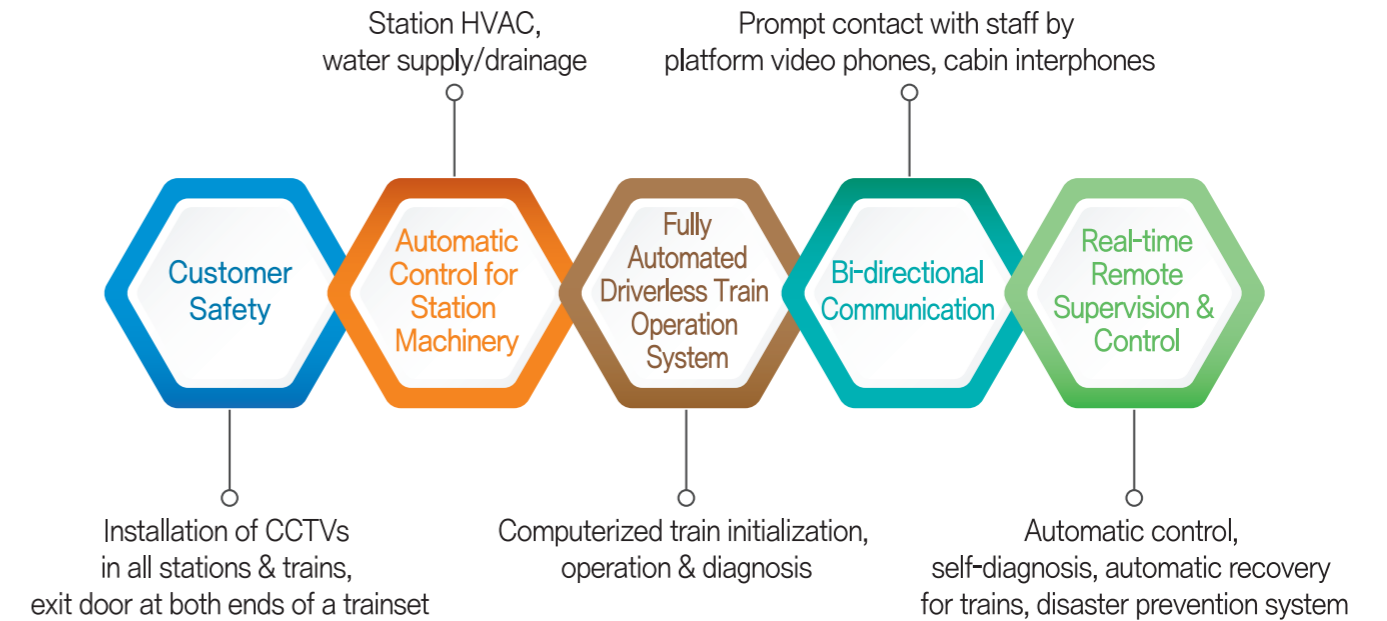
Station HVAC,
water supply/drainage

Prompt contact with staff by
platform video phones, cabin interphones

Customer Safety

Automatic Control for Station Machinery

Fully Automated Driverless Train Operation System

Bi-directional Communication

Real-time Remote Supervision & Control

Installation of CCTVs
in all stations & trains,
exit door at both ends of a trainset

Computerized train initialization,
operation & diagnosis

Automatic control,
self-diagnosis, automatic recovery
for trains, disaster prevention system